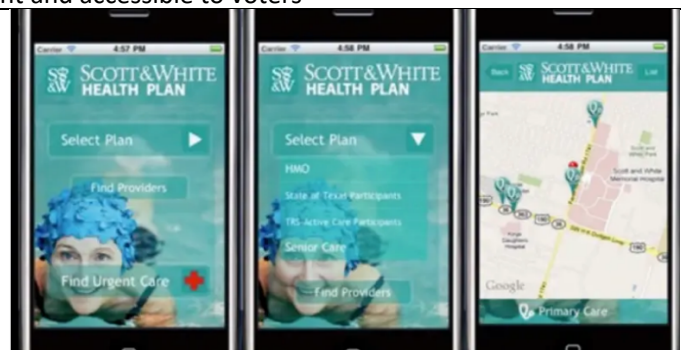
nt and accessible to voters

Carrier 4:57 PM
S&W SCOTT&WHITE HEALTH PLAN
Select Plan
Find Providers
Find Urgent Care

Carrier 4:58 PM
S&W SCOTT&WHITE HEALTH PLAN
Select Plan
HMO
State of Texas Participants
TRS-Active Care Participants
Senior Care
Find Providers

Carrier 4:58 PM
Back S&W SCOTT&WHITE HEALTH PLAN List
Scott and White Memorial Hospital
Google
Primary Care